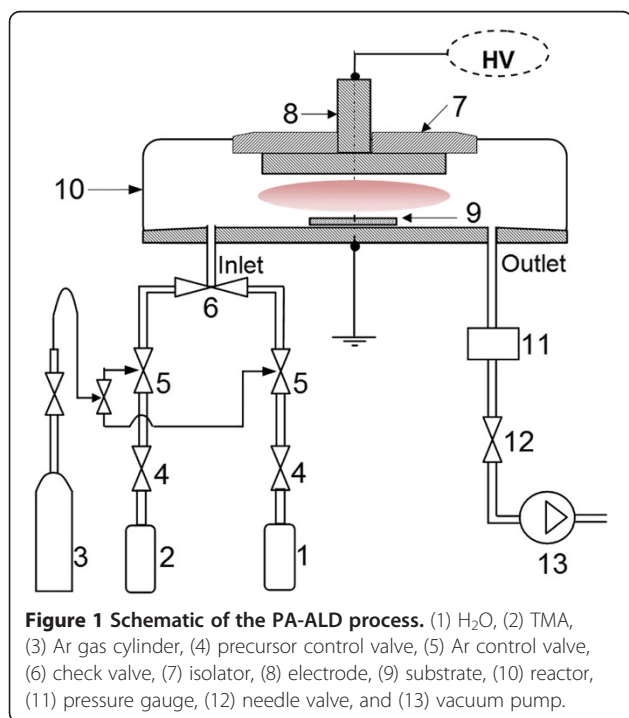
HV

8

7

10

9

Inlet

Outlet

6

11

5

5

12

4

4

3

2

1

13

**Figure 1 Schematic of the PA-ALD process.** (1) $H_2O$, (2) TMA, (3) Ar gas cylinder, (4) precursor control valve, (5) Ar control valve, (6) check valve, (7) isolator, (8) electrode, (9) substrate, (10) reactor, (11) pressure gauge, (12) needle valve, and (13) vacuum pump.